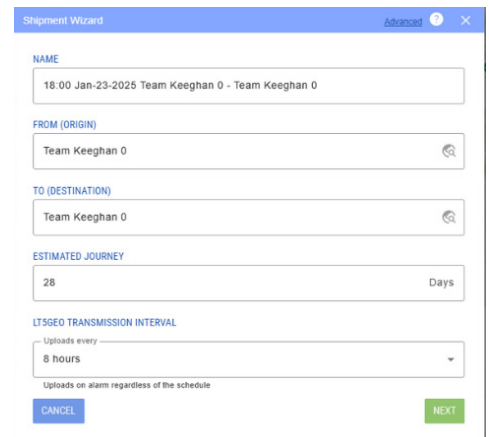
Shipment Wizard
Advanced ? ×

NAME
18:00 Jan-23-2025 Team Keeghan 0 - Team Keeghan 0

FROM (ORIGIN)
Team Keeghan 0

TO (DESTINATION)
Team Keeghan 0

ESTIMATED JOURNEY
28
Days

LT5GEO TRANSMISSION INTERVAL
Uploads every
8 hours
Uploads on alarm regardless of the schedule

CANCEL
NEXT